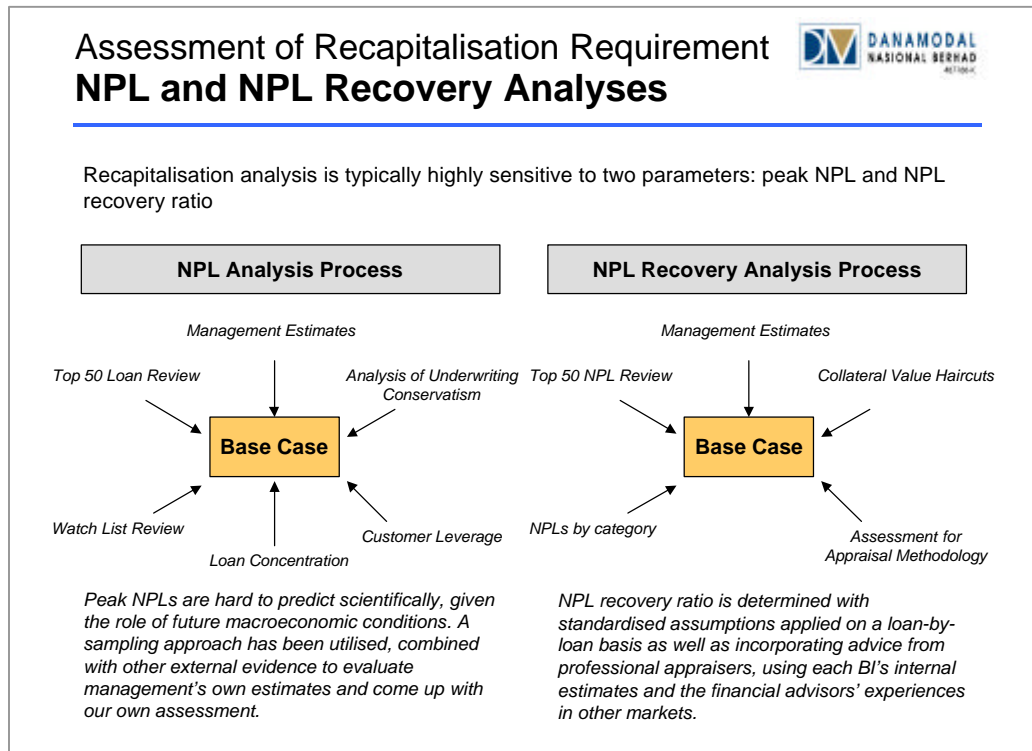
Assessment of Recapitalisation Requirement
**NPL and NPL Recovery Analyses**

DANAMODAL NASIONAL BERHAD
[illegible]

Recapitalisation analysis is typically highly sensitive to two parameters: peak NPL and NPL recovery ratio

**NPL Analysis Process**

Management Estimates

Top 50 Loan Review

Analysis of Underwriting Conservatism

**Base Case**

Watch List Review

Customer Leverage

Loan Concentration

Peak NPLs are hard to predict scientifically, given the role of future macroeconomic conditions. A sampling approach has been utilised, combined with other external evidence to evaluate management's own estimates and come up with our own assessment.

**NPL Recovery Analysis Process**

Management Estimates

Top 50 NPL Review

Collateral Value Haircuts

**Base Case**

NPLs by category

Assessment for Appraisal Methodology

NPL recovery ratio is determined with standardised assumptions applied on a loan-by-loan basis as well as incorporating advice from professional appraisers, using each BI's internal estimates and the financial advisors' experiences in other markets.